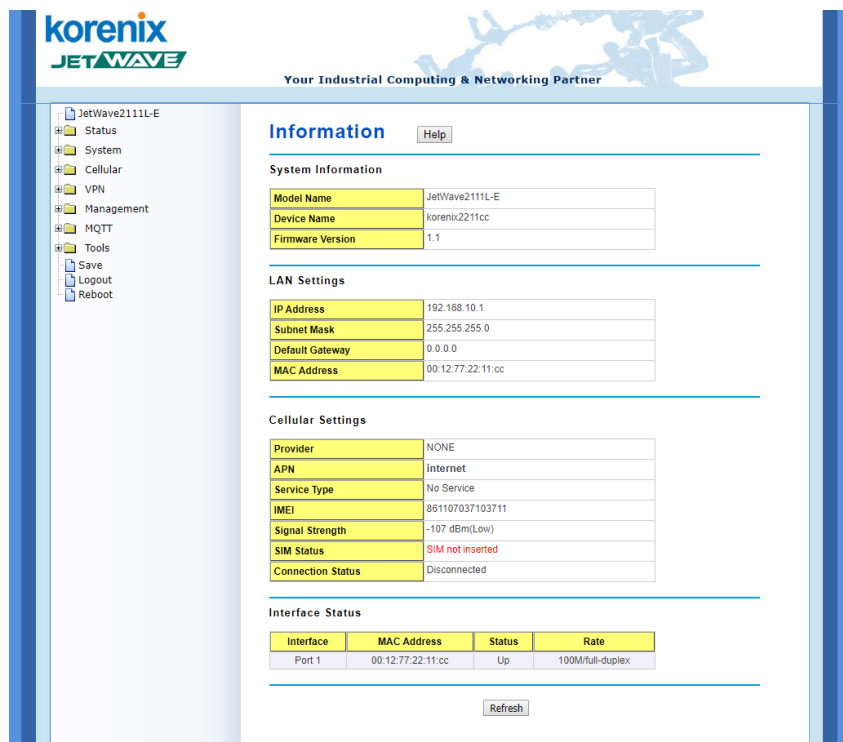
korenix
JETWAVE
Your Industrial Computing & Networking Partner

JetWave2111L-E
Status
System
Cellular
VPN
Management
MQTT
Tools
Save
Logout
Reboot

Information
Help

System Information

| Model Name | JetWave2111L-E |
|---|---|
| Device Name | korenix2211cc |
| Firmware Version | 1.1 |

LAN Settings

| IP Address | 192.168.10.1 |
|---|---|
| Subnet Mask | 255.255.255.0 |
| Default Gateway | 0.0.0.0 |
| MAC Address | 00:12:77:22:11:cc |

Cellular Settings

| Provider | NONE |
|---|---|
| APN | internet |
| Service Type | No Service |
| IMEI | 861107037103711 |
| Signal Strength | -107 dBm(Low) |
| SIM Status | SIM not inserted |
| Connection Status | Disconnected |

Interface Status

| Interface | MAC Address | Status | Rate |
|---|---|---|---|
| Port 1 | 00:12:77:22:11:cc | Up | 100M/full-duplex |

Refresh